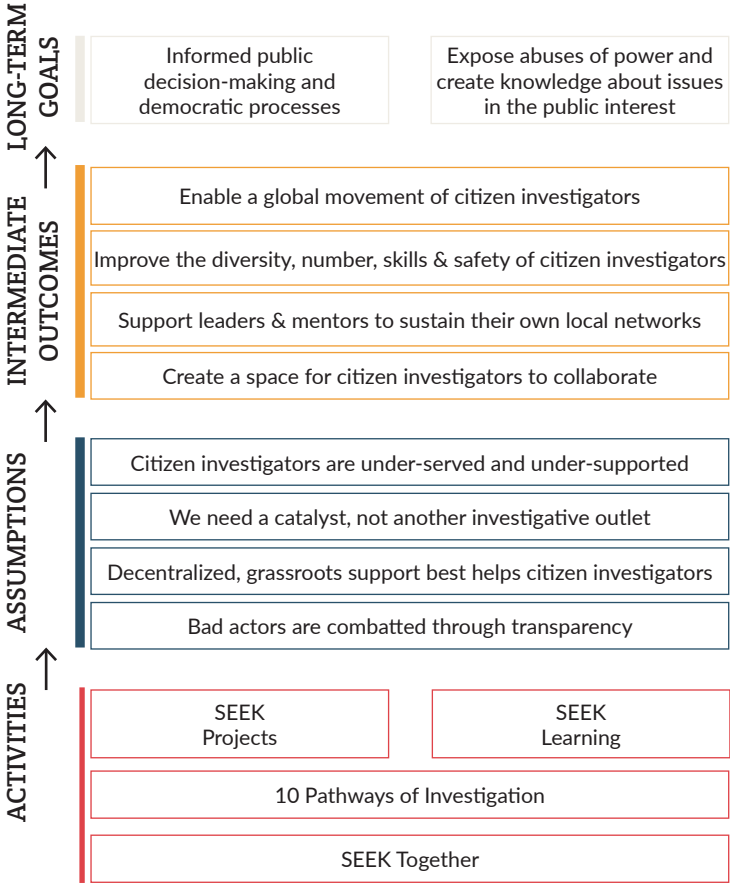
LONG-TERM GOALS

Informed public decision-making and democratic processes

Expose abuses of power and create knowledge about issues in the public interest

INTERMEDIATE OUTCOMES

Enable a global movement of citizen investigators

Improve the diversity, number, skills & safety of citizen investigators

Support leaders & mentors to sustain their own local networks

Create a space for citizen investigators to collaborate

ASSUMPTIONS

Citizen investigators are under-served and under-supported

We need a catalyst, not another investigative outlet

Decentralized, grassroots support best helps citizen investigators

Bad actors are combatted through transparency

ACTIVITIES

SEEK Projects

SEEK Learning

10 Pathways of Investigation

SEEK Together